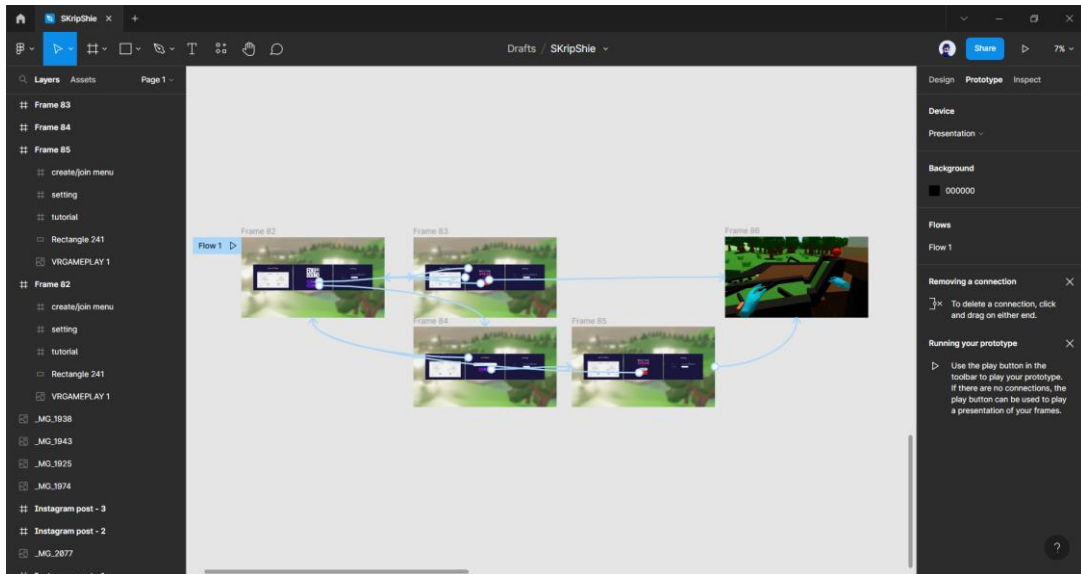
SKripShie ×  +

Drafts / SKripShie

Share

7%

Layers Assets

Page 1

Frame 83

Frame 84

Frame 85

create/join menu

setting

tutorial

Rectangle 241

VRGAMEPLAY 1

Frame 82

create/join menu

setting

tutorial

Rectangle 241

VRGAMEPLAY 1

_MG_1938

_MG_1943

_MG_1925

_MG_1974

Instagram post - 3

Instagram post - 2

_MG_2077

Flow 1

Frame 82

Frame 83

Frame 86

Frame 84

Frame 85

Design Prototype Inspect

Device

Presentation

Background

000000

Flows

Flow 1

Removing a connection

To delete a connection, click and drag on either end.

Running your prototype

Use the play button in the toolbar to play your prototype. If there are no connections, the play button can be used to play a presentation of your frames.

?